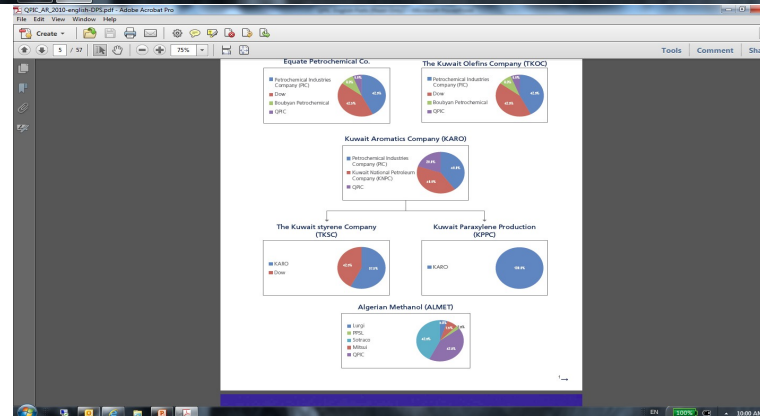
QPIC_AR_2010-english-DPS.pdf - Adobe Acrobat Pro

File Edit View Window Help

Create

5 / 57

75%

Tools Comment Sha

Equate Petrochemical Co.

Petrochemical Industries Company (PIC)
Dow
Boubyan Petrochemical
QPIC

42.5%
42.5%
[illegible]
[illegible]

The Kuwait Olefins Company (TKOC)

Petrochemical Industries Company (PIC)
Dow
Boubyan Petrochemical
QPIC

42.5%
42.5%
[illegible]
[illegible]

Kuwait Aromatics Company (KARO)

Petrochemical Industries Company (PIC)
Kuwait National Petroleum Company (KNPC)
QPIC

40.0%
40.0%
20.0%

The Kuwait styrene Company (TKSC)

KARO
Dow

57.5%
42.5%

Kuwait Paraxylene Production (KPPC)

KARO

100.0%

Algerian Methanol (ALMET)

Lurgi
PPSL
Sotrach
Mitsui
QPIC

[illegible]
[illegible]
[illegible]
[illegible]
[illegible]

EN 100% 10:00 A